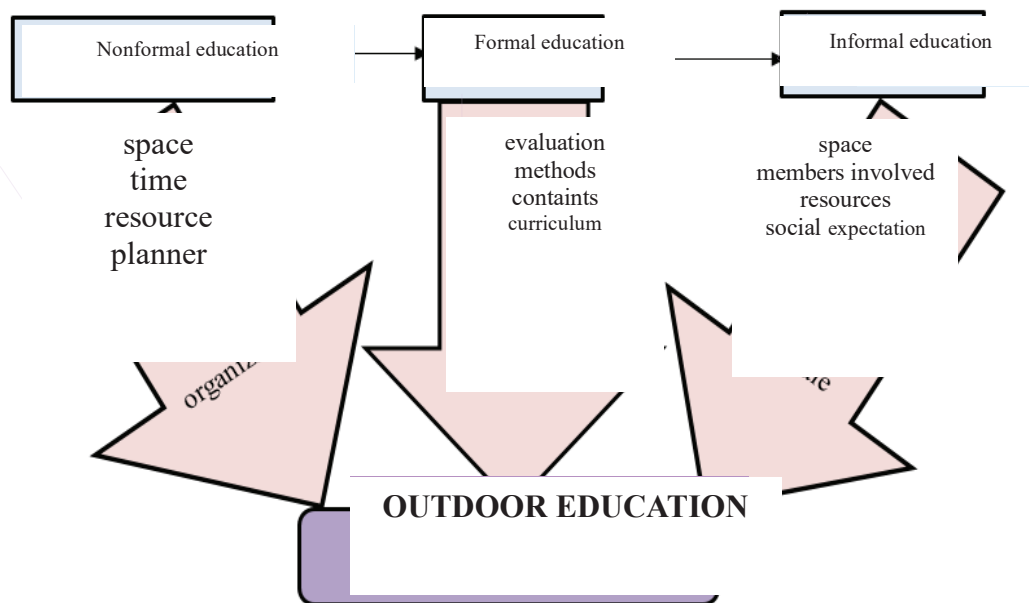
Nonformal education

Formal education

Informal education

space
time
resource
planner

evaluation
methods
containts
curriculum

space
members involved
resources
social expectation

organi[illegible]

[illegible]e

OUTDOOR EDUCATION